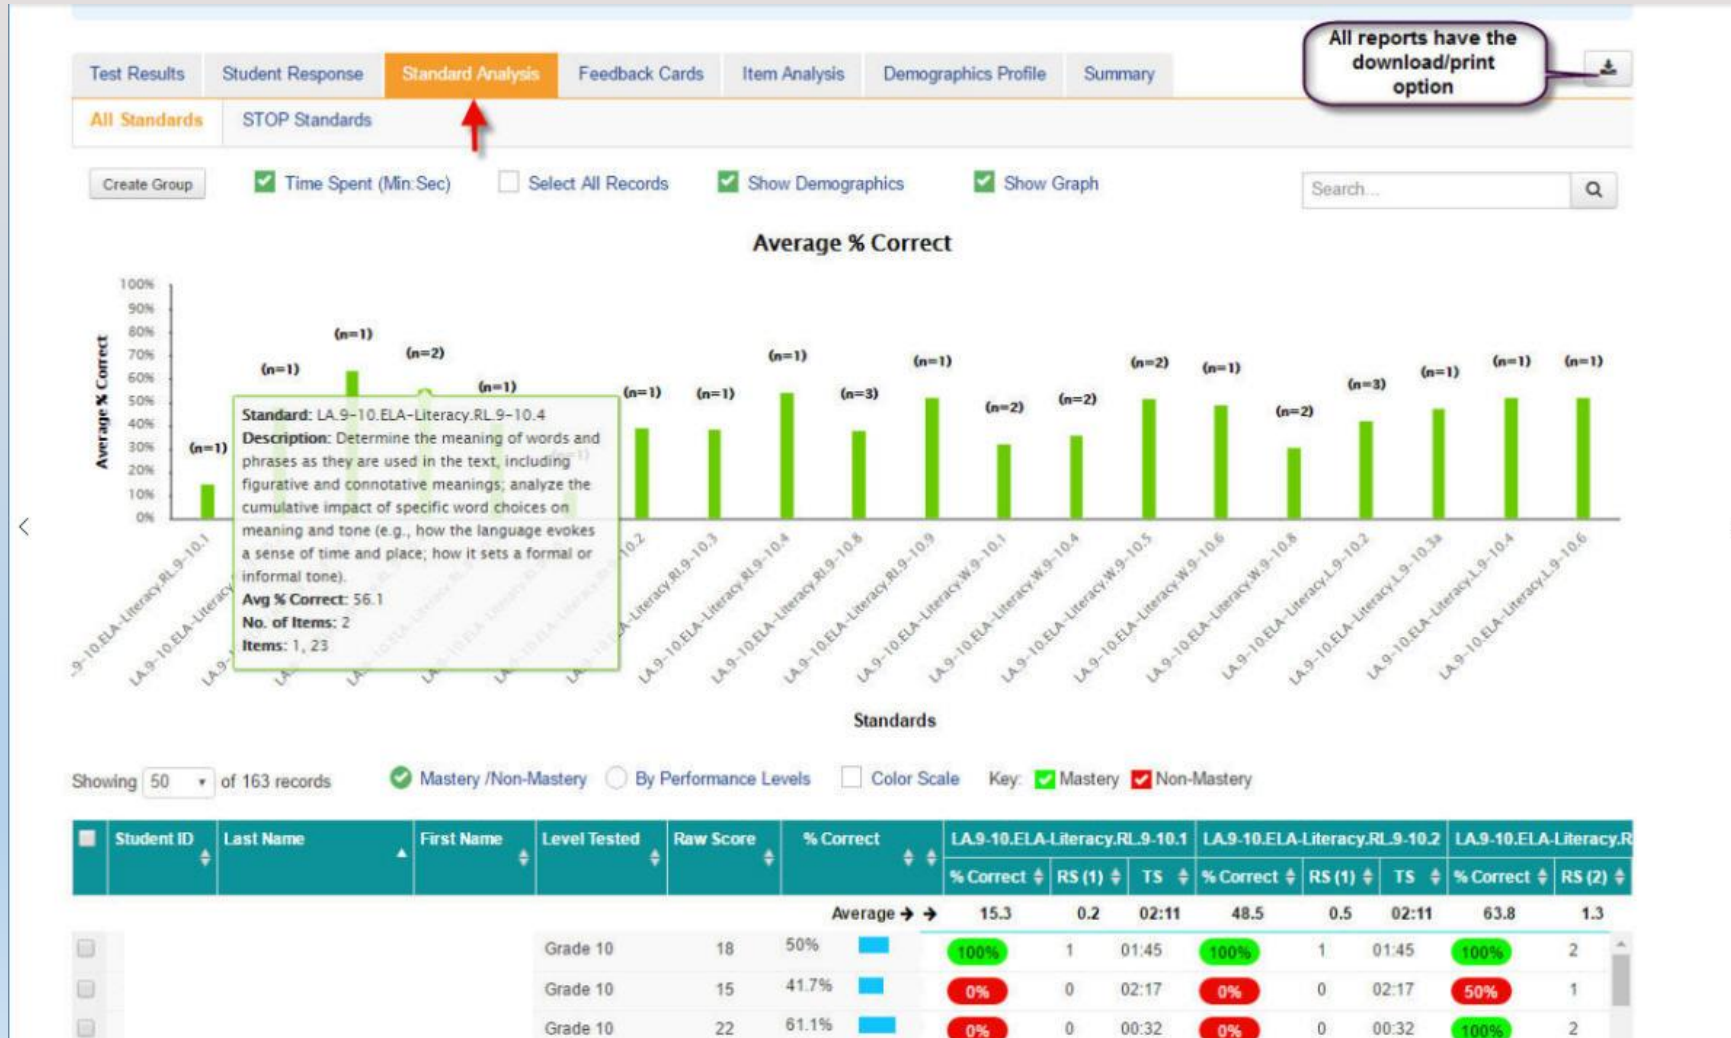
Test Results | Student Response | Standard Analysis | Feedback Cards | Item Analysis | Demographics Profile | Summary

All reports have the download/print option

All Standards | STOP Standards

Create Group | Time Spent (Min:Sec) | Select All Records | Show Demographics | Show Graph

Search...

Average % Correct

100%
90%
80%
70%
60%
50%
40%
30%
20%
10%
0%

Average % Correct

(n=1) (n=1) (n=1) (n=2) (n=1) (n=1) (n=1) (n=1) (n=3) (n=1) (n=2) (n=2) (n=2) (n=1) (n=2) (n=3) (n=1) (n=1) (n=1)

Standard: LA.9-10.ELA-Literacy.RL.9-10.4
Description: Determine the meaning of words and phrases as they are used in the text, including figurative and connotative meanings; analyze the cumulative impact of specific word choices on meaning and tone (e.g., how the language evokes a sense of time and place; how it sets a formal or informal tone).
Avg % Correct: 56.1
No. of Items: 2
Items: 1, 23

LA.9-10.ELA-Literacy.RL.9-10.1
LA.9-10.ELA-Literacy.RI.9-10.3
LA.9-10.ELA-Literacy.RI.9-10.4
LA.9-10.ELA-Literacy.RI.9-10.8
LA.9-10.ELA-Literacy.RI.9-10.9
LA.9-10.ELA-Literacy.W.9-10.1
LA.9-10.ELA-Literacy.W.9-10.4
LA.9-10.ELA-Literacy.W.9-10.5
LA.9-10.ELA-Literacy.W.9-10.6
LA.9-10.ELA-Literacy.W.9-10.8
LA.9-10.ELA-Literacy.L.9-10.2
LA.9-10.ELA-Literacy.L.9-10.3a
LA.9-10.ELA-Literacy.L.9-10.4
LA.9-10.ELA-Literacy.L.9-10.6

Standards

Showing 50 of 163 records | Mastery /Non-Mastery | By Performance Levels | Color Scale | Key: Mastery | Non-Mastery

| | Student ID | Last Name | First Name | Level Tested | Raw Score | % Correct | LA.9-10.ELA-Literacy.RL.9-10.1 % Correct | RS (1) | TS | LA.9-10.ELA-Literacy.RL.9-10.2 % Correct | RS (1) | TS | LA.9-10.ELA-Literacy.R % Correct | RS (2) |
|---|---|---|---|---|---|---|---|---|---|---|---|---|---|---|
| | | | | | | Average → | 15.3 | 0.2 | 02:11 | 48.5 | 0.5 | 02:11 | 63.8 | 1.3 |
| | | | | Grade 10 | 18 | 50% | 100% | 1 | 01:45 | 100% | 1 | 01:45 | 100% | 2 |
| | | | | Grade 10 | 15 | 41.7% | 0% | 0 | 02:17 | 0% | 0 | 02:17 | 50% | 1 |
| | | | | Grade 10 | 22 | 61.1% | 0% | 0 | 00:32 | 0% | 0 | 00:32 | 100% | 2 |